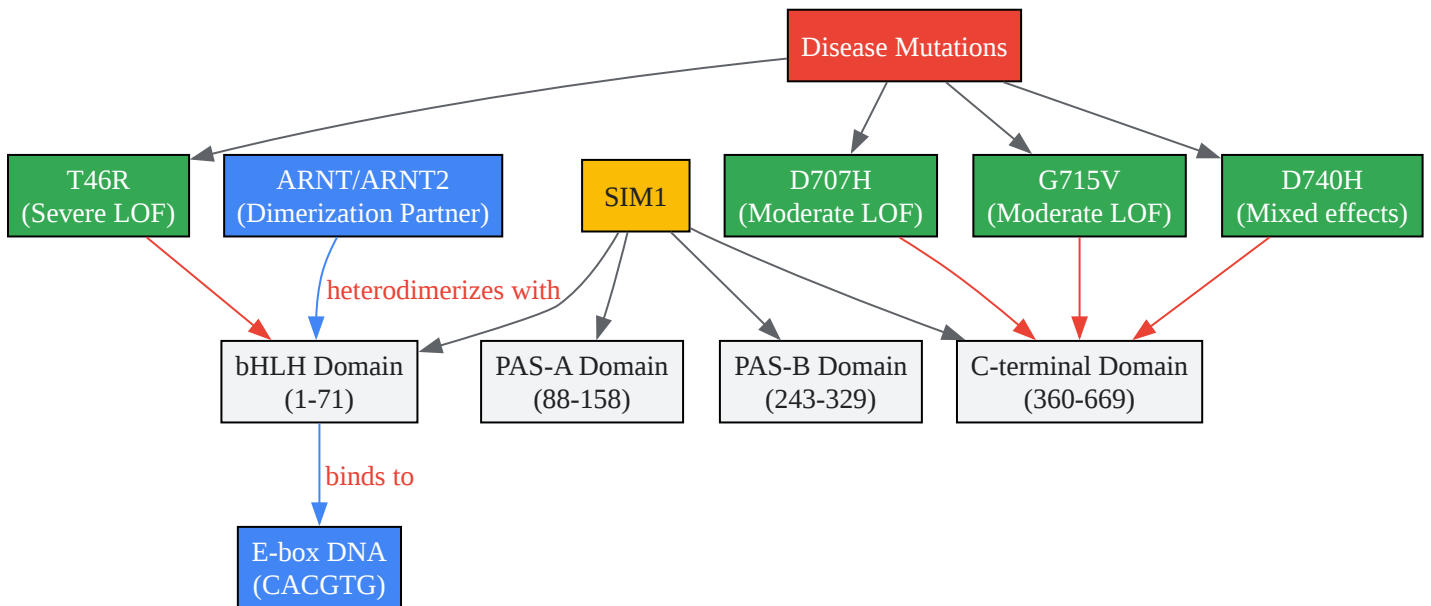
Disease Mutations

T46R
(Severe LOF)

ARNT/ARNT2
(Dimerization Partner)

SIM1

D707H
(Moderate LOF)

G715V
(Moderate LOF)

D740H
(Mixed effects)

heterodimerizes with

bHLH Domain
(1-71)

PAS-A Domain
(88-158)

PAS-B Domain
(243-329)

C-terminal Domain
(360-669)

binds to

E-box DNA
(CACGTG)